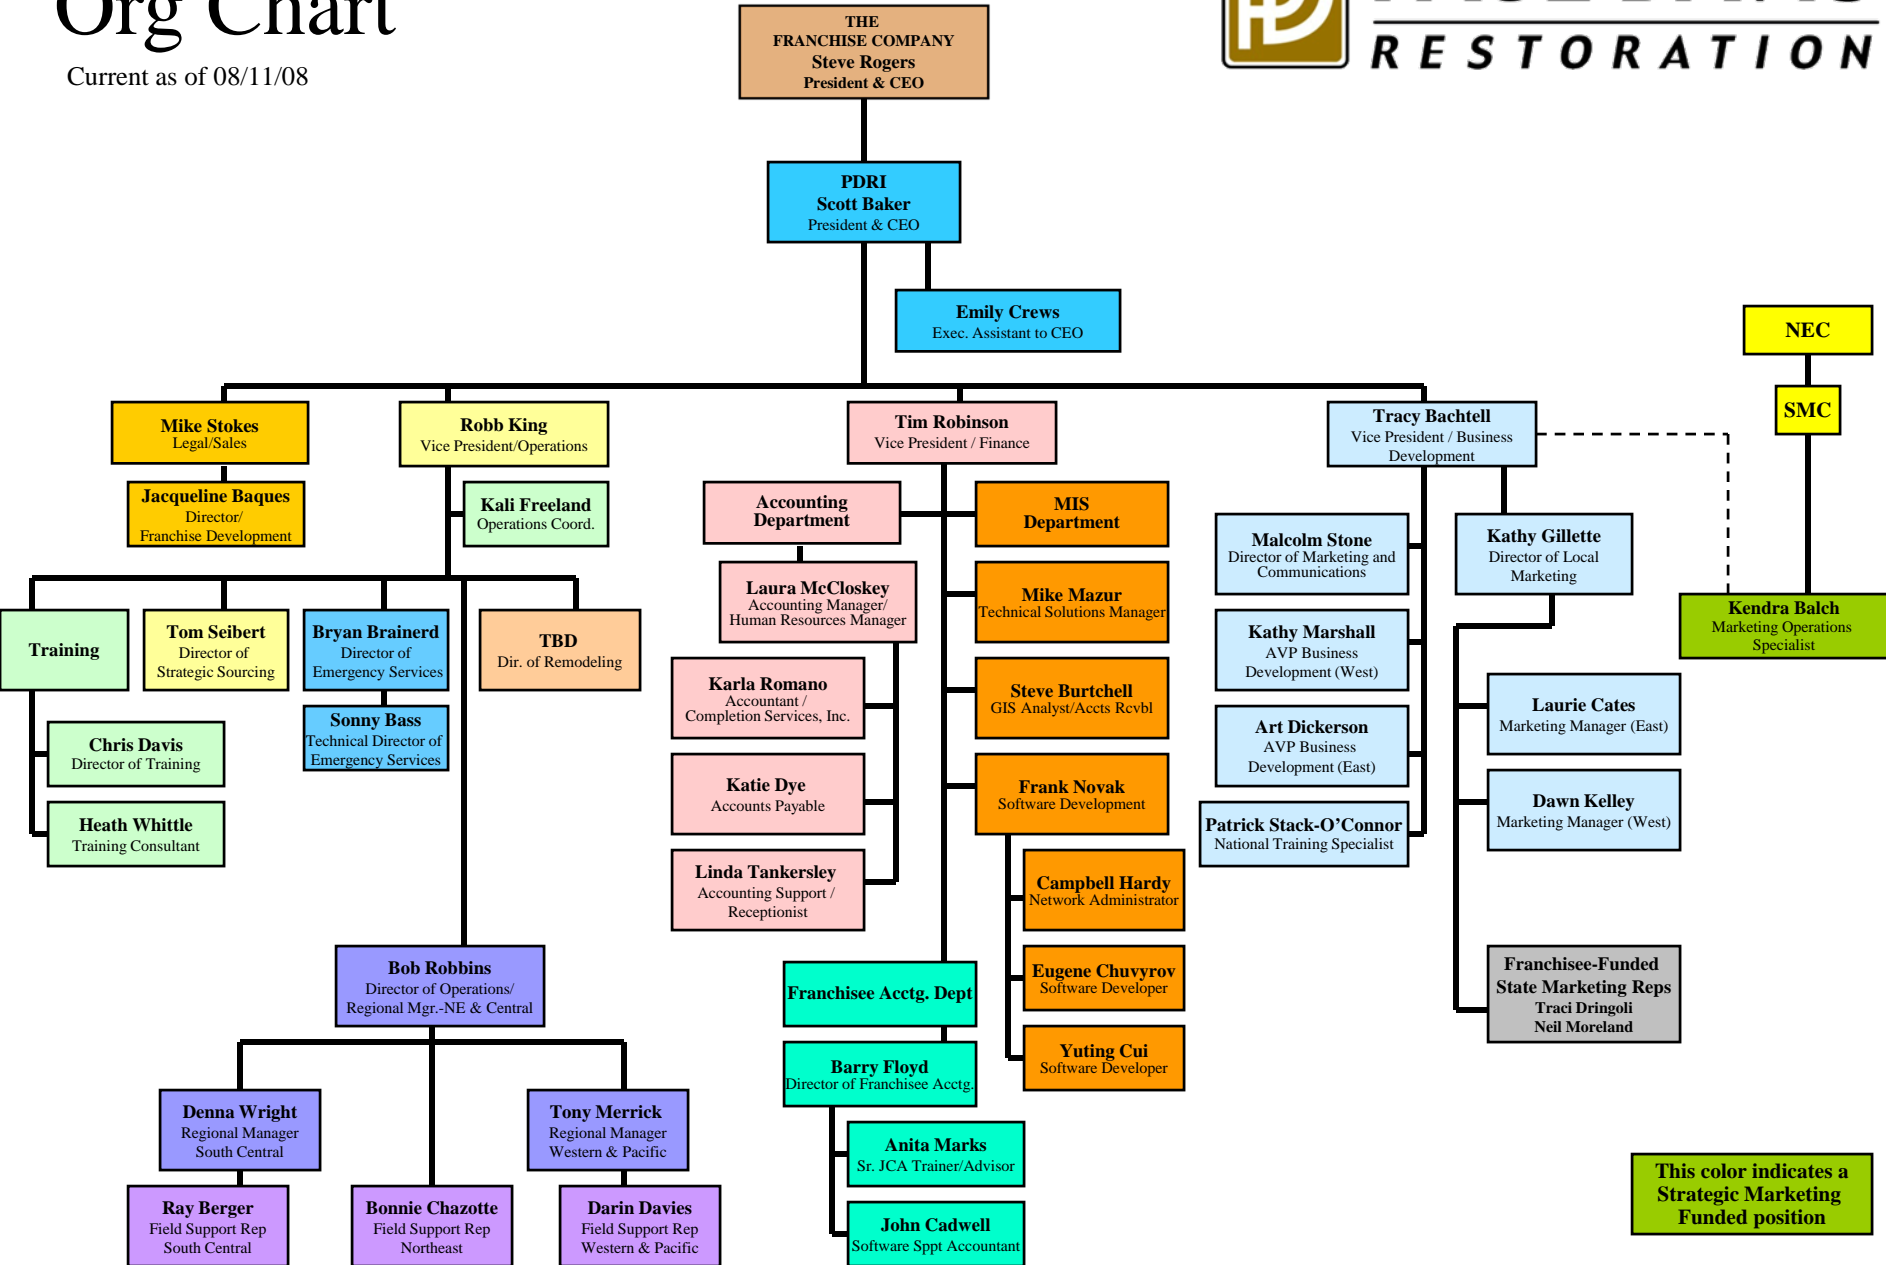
Org Chart
Current as of 08/11/08

RESTORATION

THE FRANCHISE COMPANY
Steve Rogers
President & CEO

PDRI
Scott Baker
President & CEO

Emily Crews
Exec. Assistant to CEO

NEC

SMC

Mike Stokes
Legal/Sales

Jacqueline Baques
Director/ Franchise Development

Robb King
Vice President/Operations

Kali Freeland
Operations Coord.

Training

Chris Davis
Director of Training

Heath Whittle
Training Consultant

Tom Seibert
Director of Strategic Sourcing

Bryan Brainerd
Director of Emergency Services

Sonny Bass
Technical Director of Emergency Services

TBD
Dir. of Remodeling

Bob Robbins
Director of Operations/ Regional Mgr.-NE & Central

Denna Wright
Regional Manager
South Central

Tony Merrick
Regional Manager
Western & Pacific

Ray Berger
Field Support Rep
South Central

Bonnie Chazotte
Field Support Rep
Northeast

Darin Davies
Field Support Rep
Western & Pacific

Tim Robinson
Vice President / Finance

Accounting Department

Laura McCloskey
Accounting Manager/ Human Resources Manager

Karla Romano
Accountant / Completion Services, Inc.

Katie Dye
Accounts Payable

Linda Tankersley
Accounting Support / Receptionist

MIS Department

Mike Mazur
Technical Solutions Manager

Steve Burtchell
GIS Analyst/Accts Rcvbl

Frank Novak
Software Development

Campbell Hardy
Network Administrator

Eugene Chuvyrov
Software Developer

Yuting Cui
Software Developer

Franchisee Acctg. Dept

Barry Floyd
Director of Franchisee Acctg.

Anita Marks
Sr. JCA Trainer/Advisor

John Cadwell
Software Sppt Accountant

Tracy Bachtell
Vice President / Business Development

Malcolm Stone
Director of Marketing and Communications

Kathy Marshall
AVP Business Development (West)

Art Dickerson
AVP Business Development (East)

Patrick Stack-O'Connor
National Training Specialist

Kathy Gillette
Director of Local Marketing

Laurie Cates
Marketing Manager (East)

Dawn Kelley
Marketing Manager (West)

Franchisee-Funded State Marketing Reps
Traci Dringoli
Neil Moreland

Kendra Balch
Marketing Operations Specialist

This color indicates a Strategic Marketing Funded position